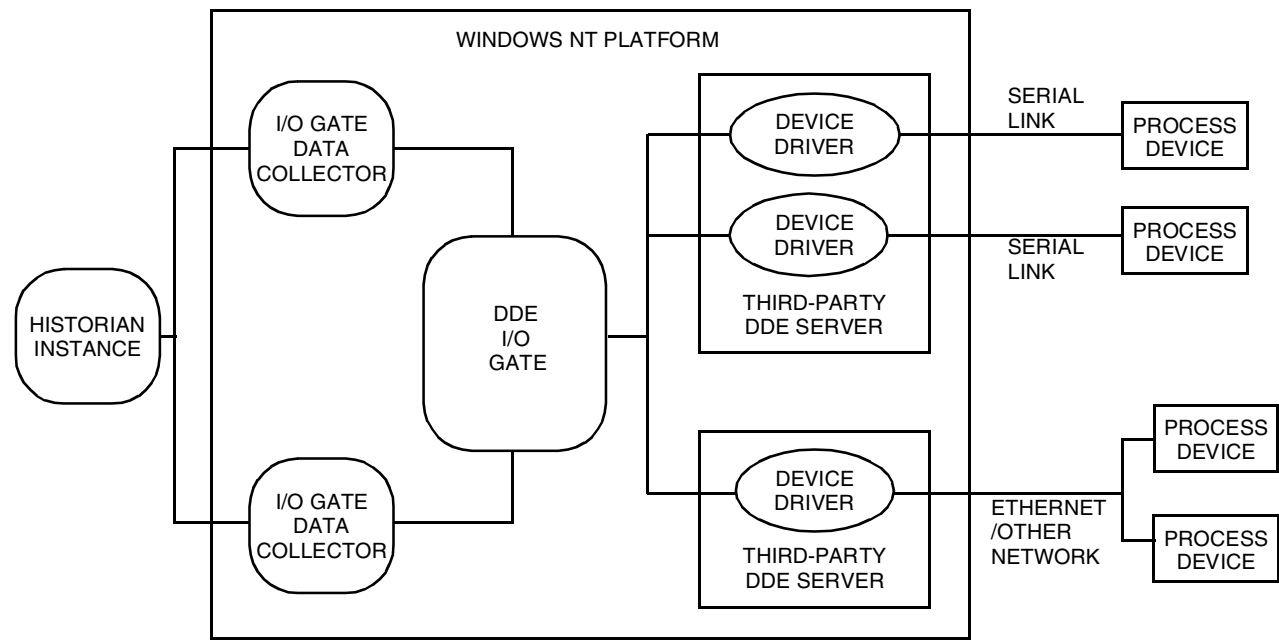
WINDOWS NT PLATFORM

I/O GATE DATA COLLECTOR

DEVICE DRIVER

SERIAL LINK

PROCESS DEVICE

DEVICE DRIVER

PROCESS DEVICE

SERIAL LINK

HISTORIAN INSTANCE

DDE I/O GATE

THIRD-PARTY DDE SERVER

PROCESS DEVICE

I/O GATE DATA COLLECTOR

DEVICE DRIVER

ETHERNET /OTHER NETWORK

PROCESS DEVICE

THIRD-PARTY DDE SERVER